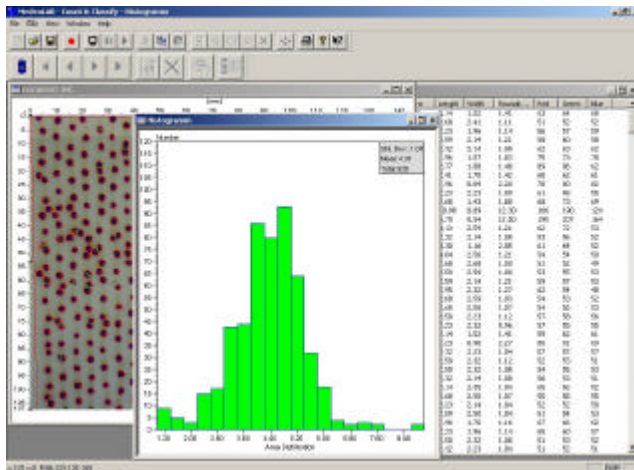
File Edit View Window Help

Histogram

Number

130
120
110
100
90
80
70
60
50
40
30
20
10
0

Std. Dev: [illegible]
Mean: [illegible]
Total: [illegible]

1.00 2.00 3.00 4.00 5.00 6.00 7.00 8.00

Area Distribution

Length Width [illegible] Red Green Blue